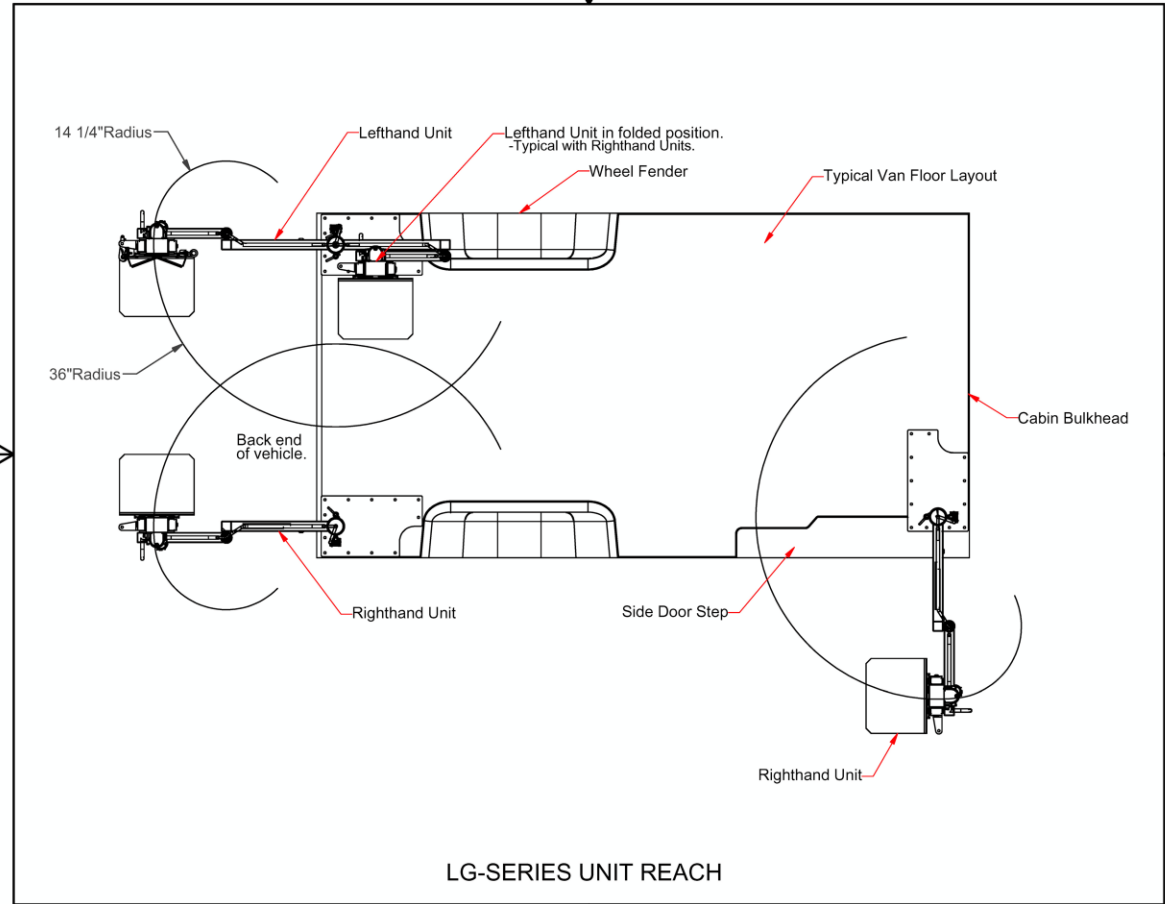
14 1/4"Radius

Lefthand Unit

Lefthand Unit in folded position.
-Typical with Righthand Units.

Wheel Fender

Typical Van Floor Layout

36"Radius

Cabin Bulkhead

Back end of vehicle.

Righthand Unit

Side Door Step

Righthand Unit

LG-SERIES UNIT REACH